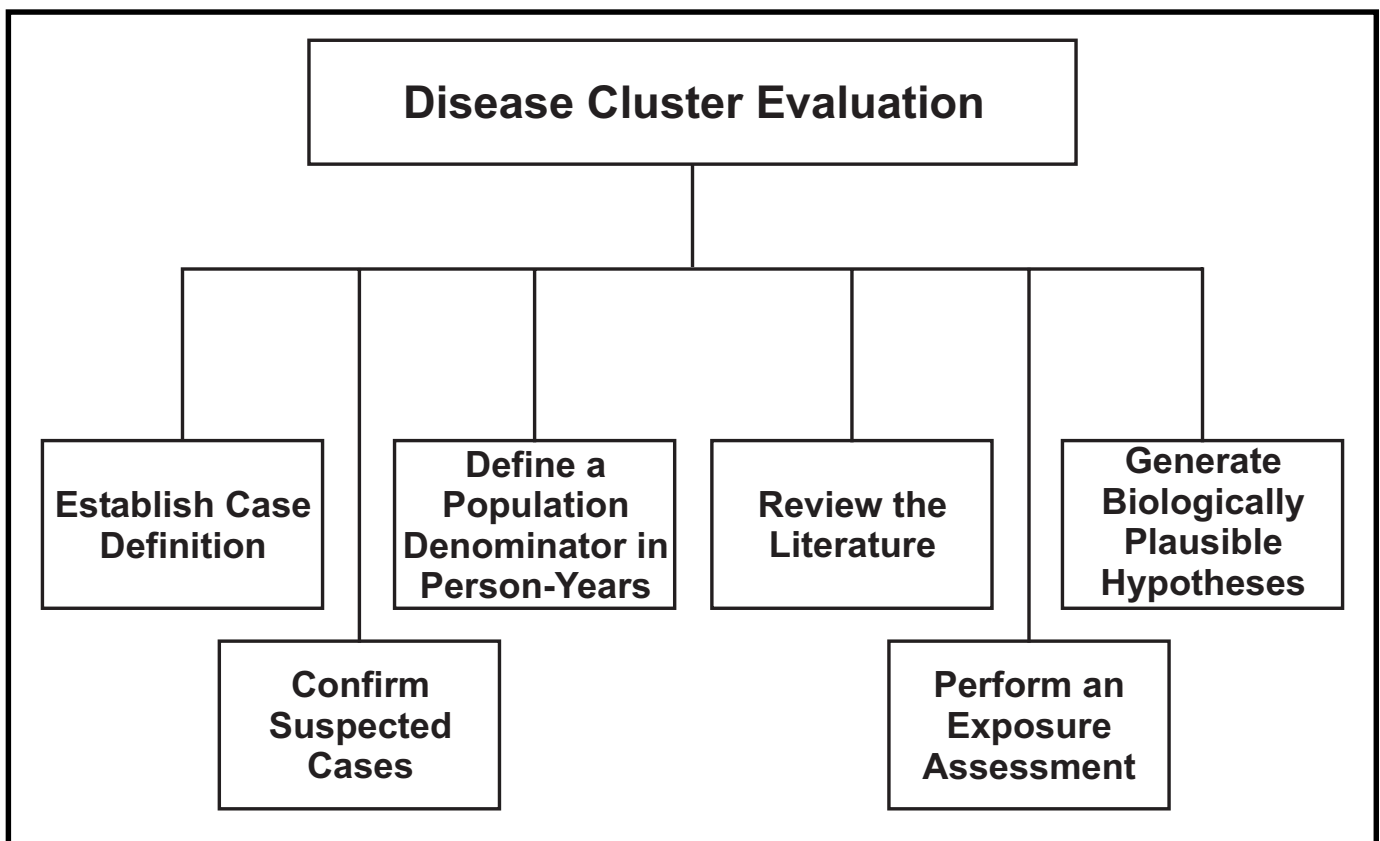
Disease Cluster Evaluation

Establish Case Definition

Confirm Suspected Cases

Define a Population Denominator in Person-Years

Review the Literature

Perform an Exposure Assessment

Generate Biologically Plausible Hypotheses